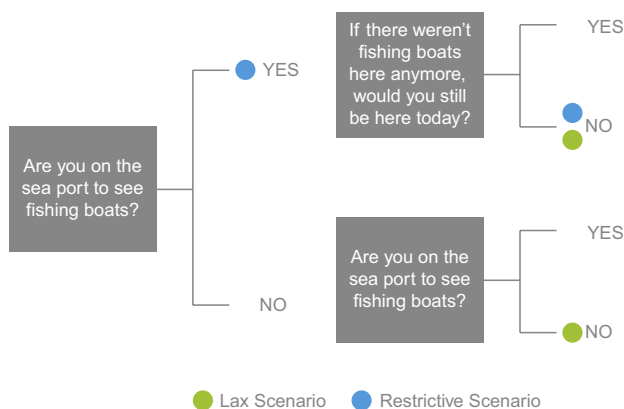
Are you on the sea port to see fishing boats?

YES

If there weren't fishing boats here anymore, would you still be here today?

YES

NO

NO

Are you on the sea port to see fishing boats?

YES

NO

Lax Scenario Restrictive Scenario